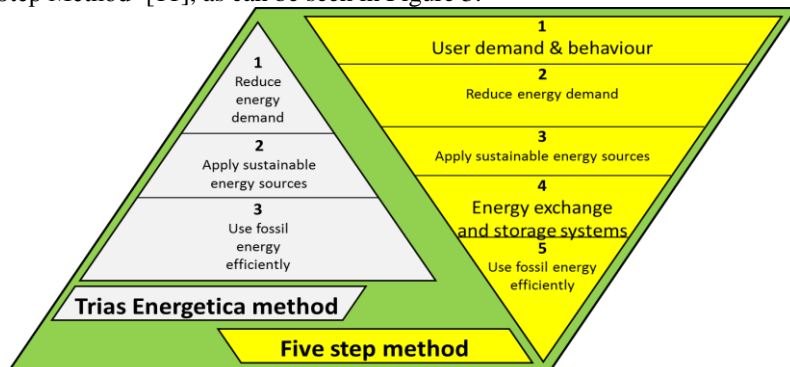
Step Method" [11], as can be seen in Figure 3.

1
Reduce energy demand

2
Apply sustainable energy sources

3
Use fossil energy efficiently

Trias Energetica method

1
User demand & behaviour

2
Reduce energy demand

3
Apply sustainable energy sources

4
Energy exchange and storage systems

5
Use fossil energy efficiently

Five step method